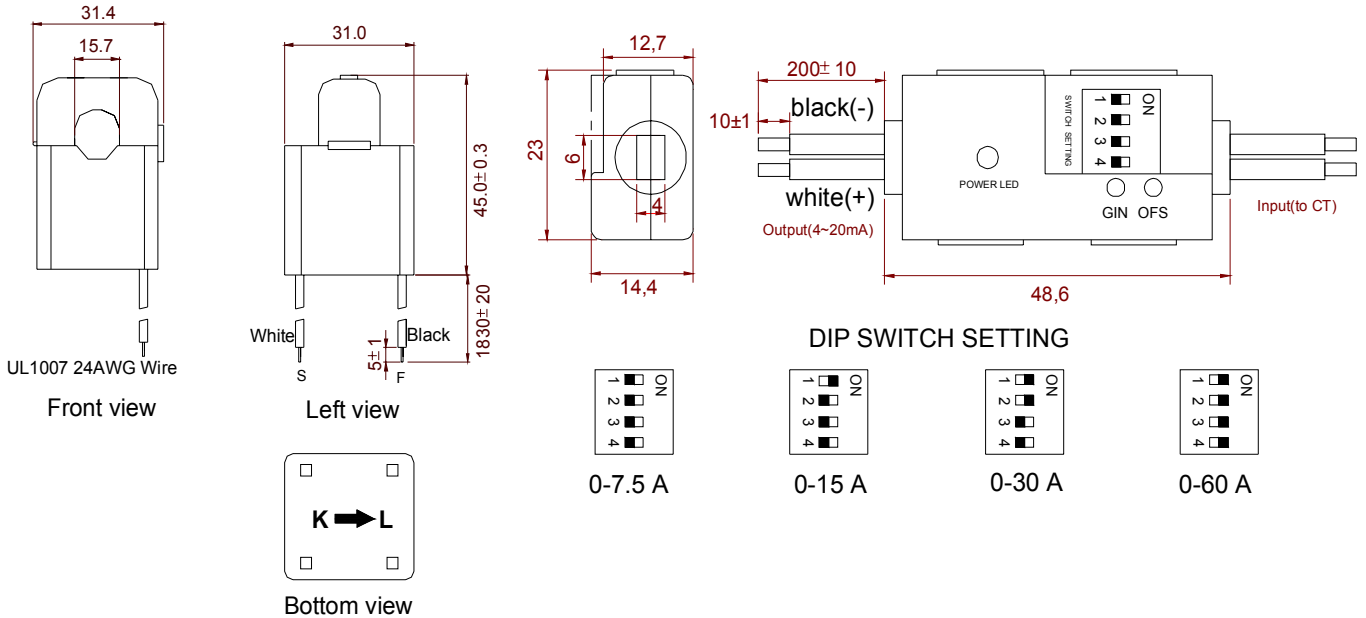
31.4

15.7

UL1007 24AWG Wire

Front view

31.0

45.0±0.3

1830±20

White

S

Black

5±1

F

Left view

K L

Bottom view

12,7

23

6

4

14,4

200± 10

10±1

black(-)

white(+)

Output(4~20mA)

POWER LED

SWITCH SETTING

1 2 3 4

ON

GIN OFS

Input(to CT)

48,6

DIP SWITCH SETTING

1 2 3 4 ON

0-7.5 A

1 2 3 4 ON

0-15 A

1 2 3 4 ON

0-30 A

1 2 3 4 ON

0-60 A